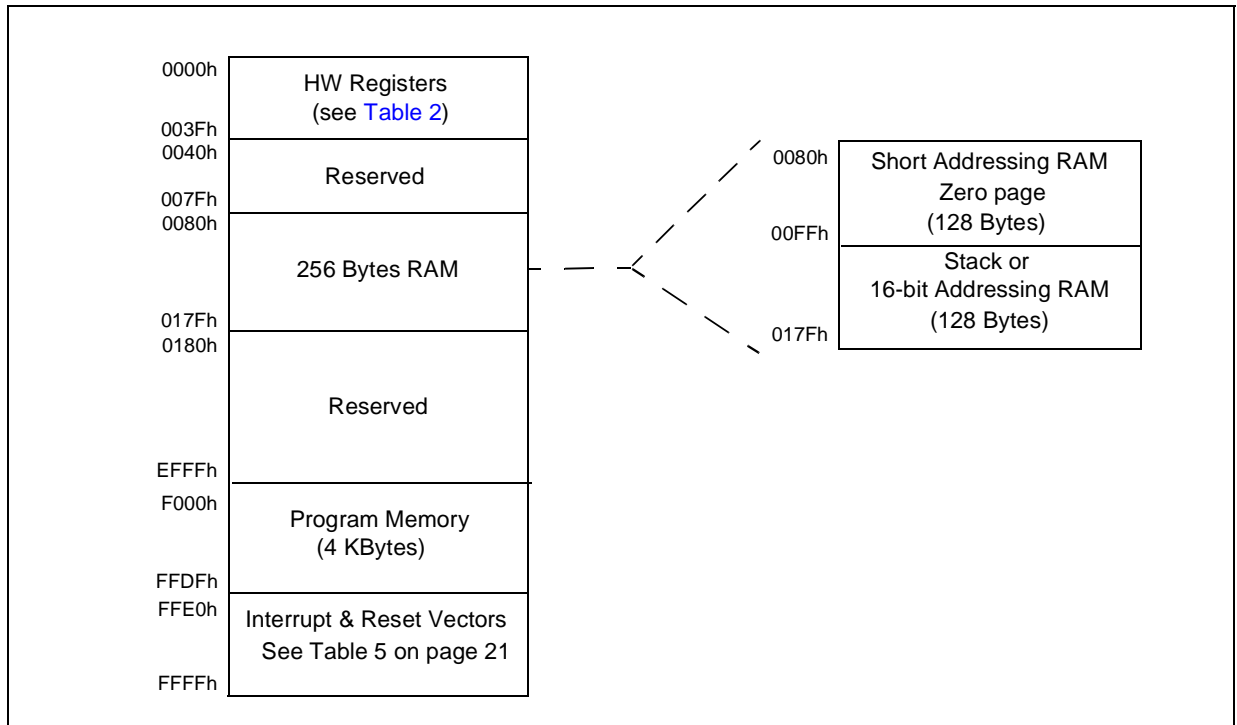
0000h
HW Registers
(see Table 2)
003Fh
0040h
Reserved
007Fh
0080h
256 Bytes RAM
017Fh
0180h
Reserved
EFFFh
F000h
Program Memory
(4 KBytes)
FFDFh
FFE0h
Interrupt & Reset Vectors
See Table 5 on page 21
FFFFh

0080h
Short Addressing RAM
Zero page
(128 Bytes)
00FFh
Stack or
16-bit Addressing RAM
(128 Bytes)
017Fh